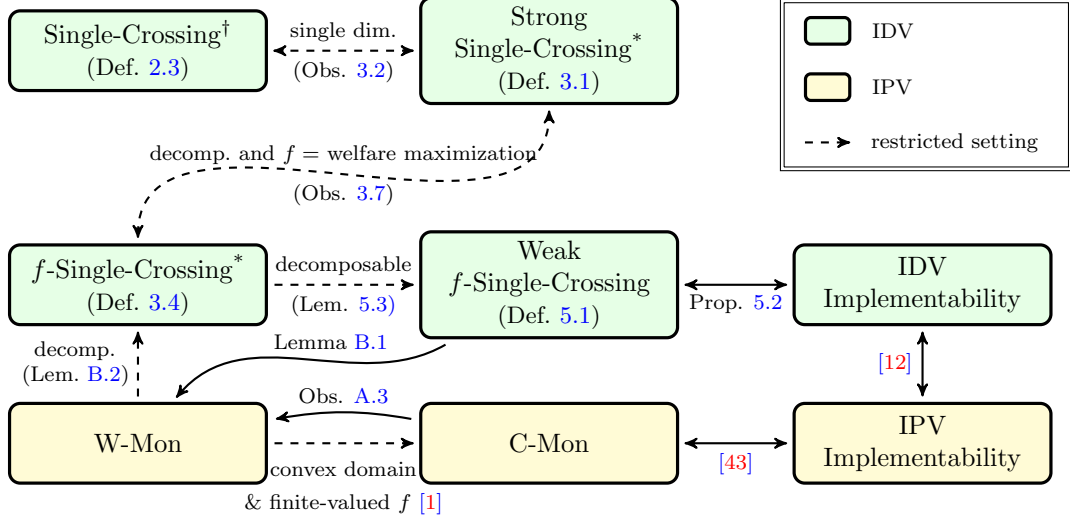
Single-Crossing$^\dagger$ (Def. 2.3)

single dim. (Obs. 3.2)

Strong Single-Crossing$^*$ (Def. 3.1)

IDV

IPV

restricted setting

decomp. and $f$ = welfare maximization (Obs. 3.7)

$f$-Single-Crossing$^*$ (Def. 3.4)

decomposable (Lem. 5.3)

Weak $f$-Single-Crossing (Def. 5.1)

Prop. 5.2

IDV Implementability

Lemma B.1

decomp. (Lem. B.2)

[12]

Obs. A.3

W-Mon

C-Mon

IPV Implementability

convex domain & finite-valued $f$ [1]

[43]